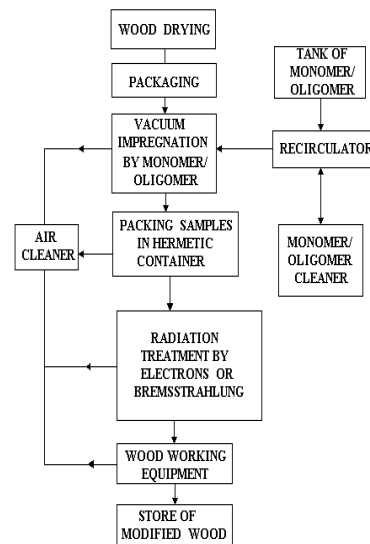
WOOD DRYING

PACKAGING

VACUUM IMPREGNATION BY MONOMER/ OLIGOMER

PACKING SAMPLES IN HERMETIC CONTAINER

RADIATION TREATMENT BY ELECTRONS OR BREMSSTRAHLUNG

WOOD WORKING EQUIPMENT

STORE OF MODIFIED WOOD

AIR CLEANER

TANK OF MONOMER/ OLIGOMER

RECIRCULATOR

MONOMER/ OLIGOMER CLEANER